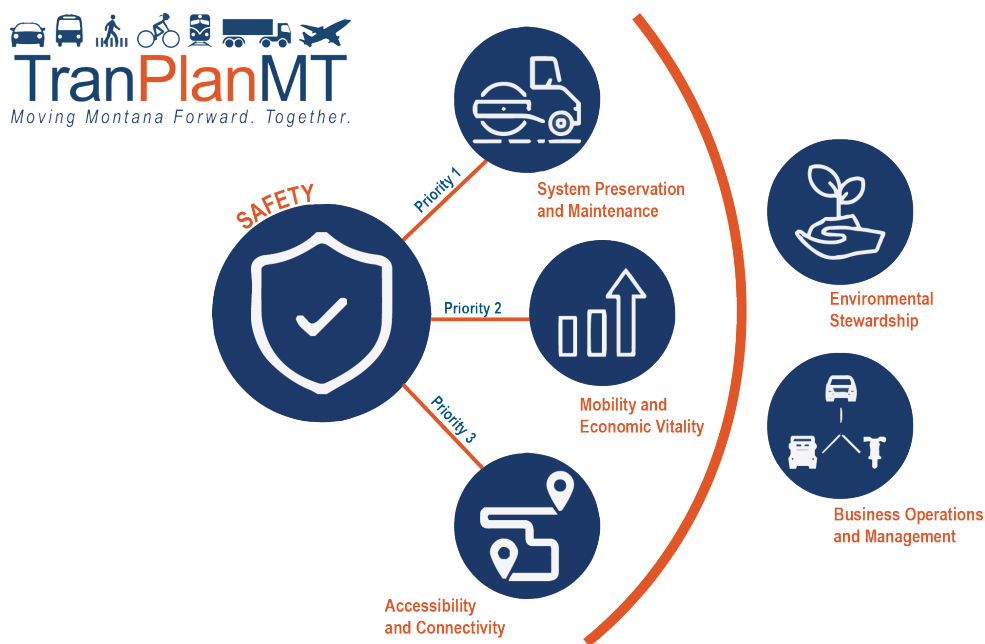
TranPlanMT
Moving Montana Forward. Together.

SAFETY

Priority 1
System Preservation and Maintenance

Priority 2
Mobility and Economic Vitality

Priority 3
Accessibility and Connectivity

Environmental Stewardship

Business Operations and Management